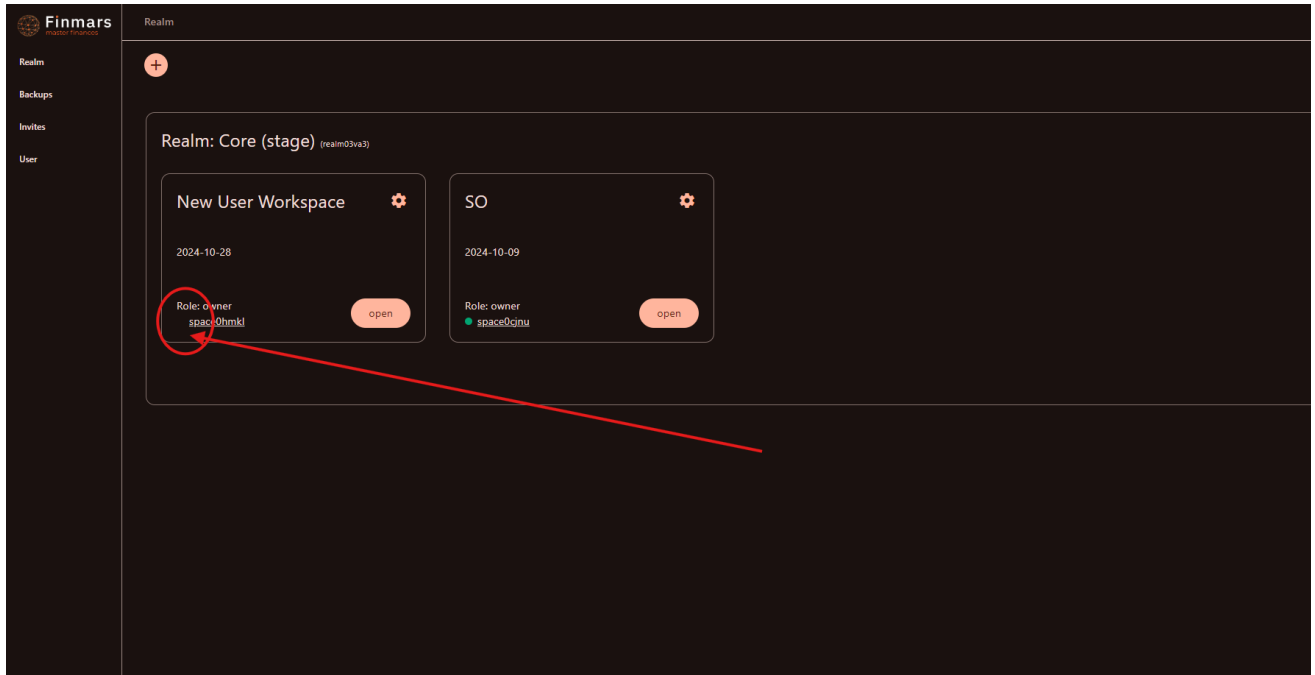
Finmars
master finances

Realm

Realm

Backups

Invites

User

+

Realm: Core (stage) (realm03va3)

New User Workspace

2024-10-28

Role: owner
space0hmkl

open

SO

2024-10-09

Role: owner
space0cjnu

open